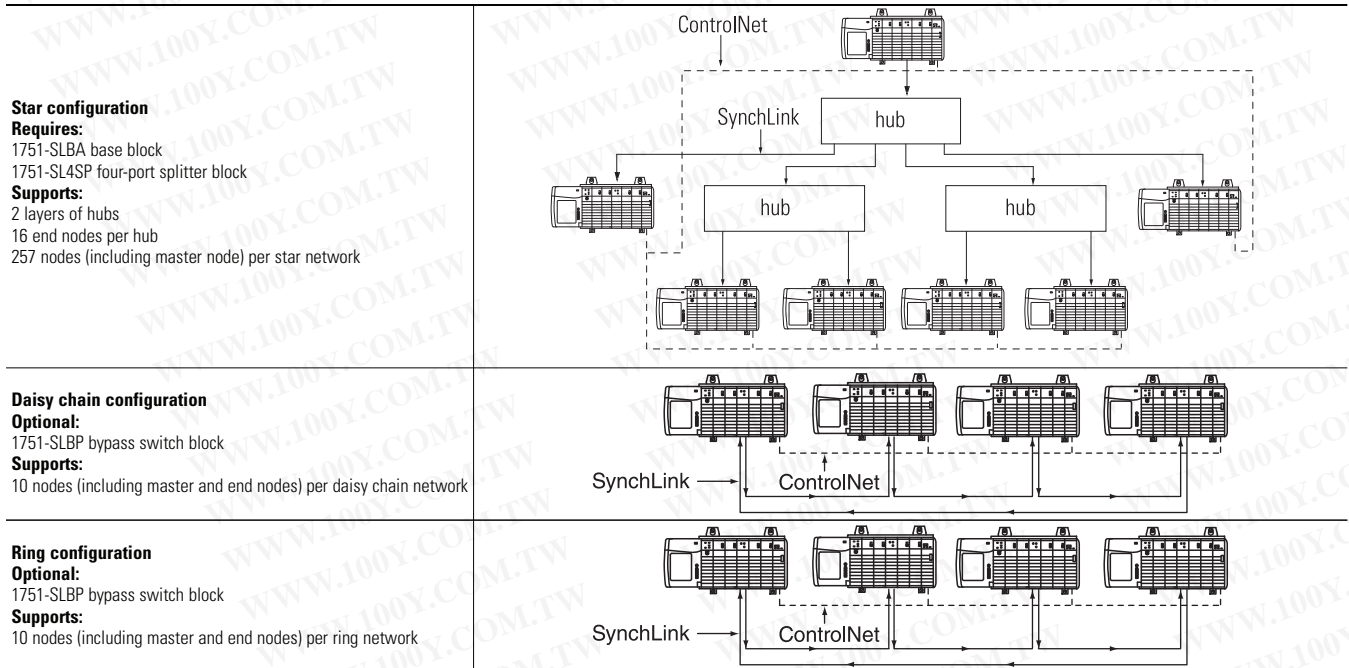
Star configuration
Requires:
1751-SLBA base block
1751-SL4SP four-port splitter block
Supports:
2 layers of hubs
16 end nodes per hub
257 nodes (including master node) per star network

ControlNet
SynchLink
hub
hub
hub

Daisy chain configuration
Optional:
1751-SLBP bypass switch block
Supports:
10 nodes (including master and end nodes) per daisy chain network

SynchLink
ControlNet

Ring configuration
Optional:
1751-SLBP bypass switch block
Supports:
10 nodes (including master and end nodes) per ring network

SynchLink
ControlNet

WWW.100Y.COM.TW